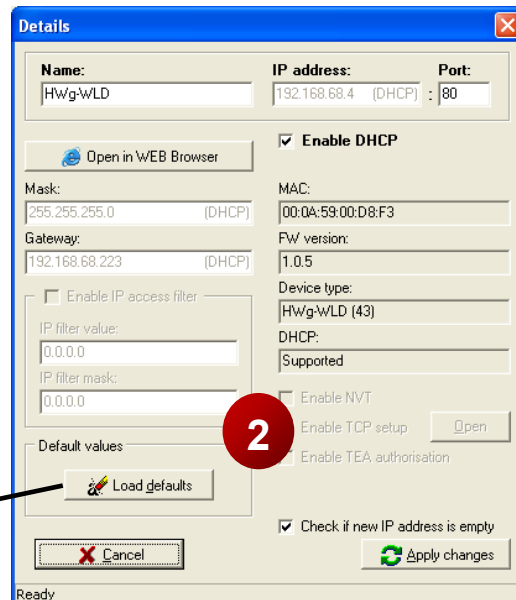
Details

Name:
HWg-WLD

IP address:
192.168.68.4 (DHCP)

Port:
80

Enable DHCP

Open in WEB Browser

Mask:
255.255.255.0 (DHCP)

Gateway:
192.168.68.223 (DHCP)

Enable IP access filter

IP filter value:
0.0.0.0

IP filter mask:
0.0.0.0

Default values

Load defaults

MAC:
00:0A:59:00:D8:F3

FW version:
1.0.5

Device type:
HWg-WLD (43)

DHCP:
Supported

Enable NVT

Enable TCP setup

Open

Enable TEA authorisation

2

Check if new IP address is empty

Cancel

Apply changes

Ready